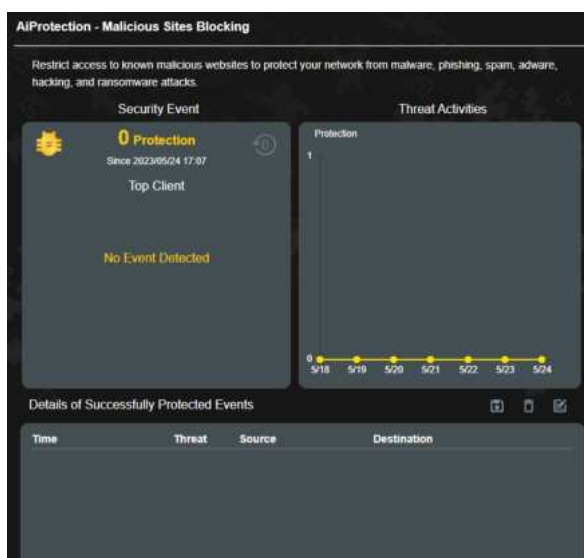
AiProtection - Malicious Sites Blocking

Restrict access to known malicious websites to protect your network from malware, phishing, spam, adware, hacking, and ransomware attacks.

Security Event

0 Protection

Since 2023/05/24 17:07

Top Client

No Event Detected

Threat Activities

Protection

1

0

5/18 5/19 5/20 5/21 5/22 5/23 5/24

Details of Successfully Protected Events

| Time | Threat | Source | Destination |
|---|---|---|---|